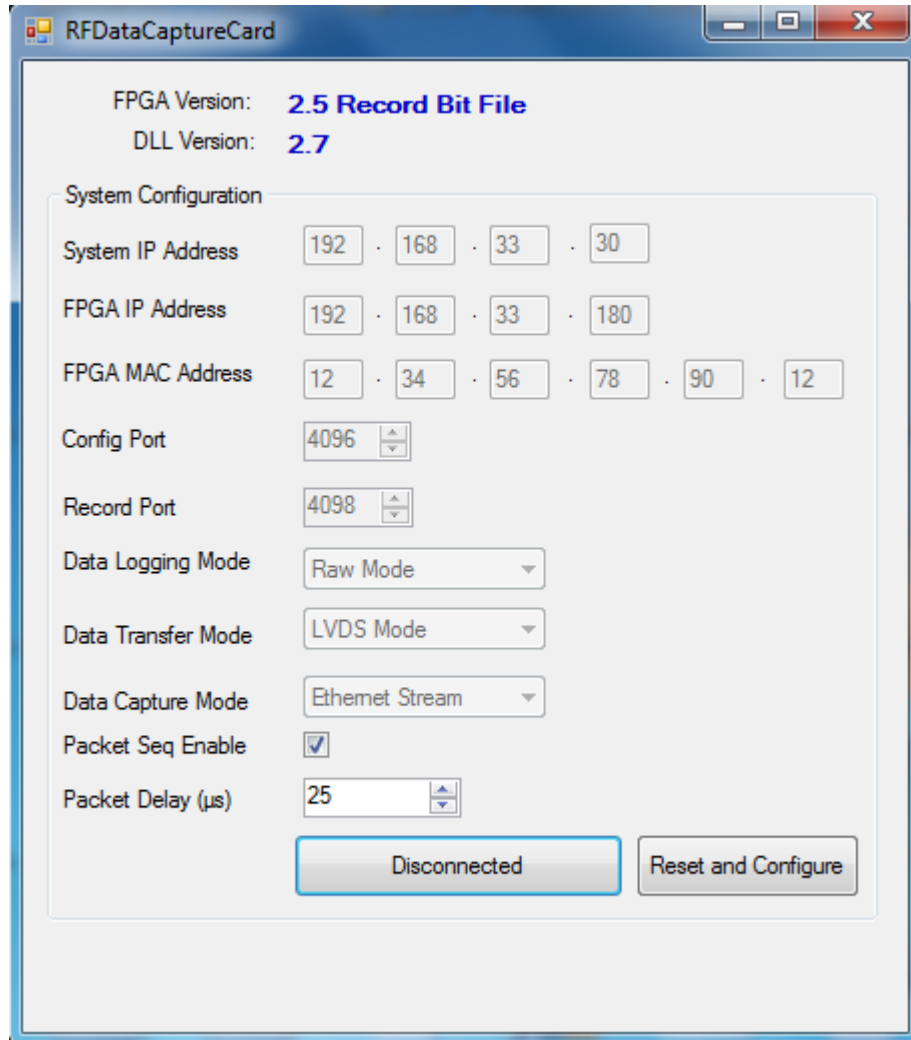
RFDataCaptureCard

FPGA Version: 2.5 Record Bit File
DLL Version: 2.7

System Configuration

System IP Address 192 . 168 . 33 . 30

FPGA IP Address 192 . 168 . 33 . 180

FPGA MAC Address 12 . 34 . 56 . 78 . 90 . 12

Config Port 4096

Record Port 4098

Data Logging Mode Raw Mode

Data Transfer Mode LVDS Mode

Data Capture Mode Ethernet Stream

Packet Seq Enable

Packet Delay (µs) 25

Disconnected

Reset and Configure